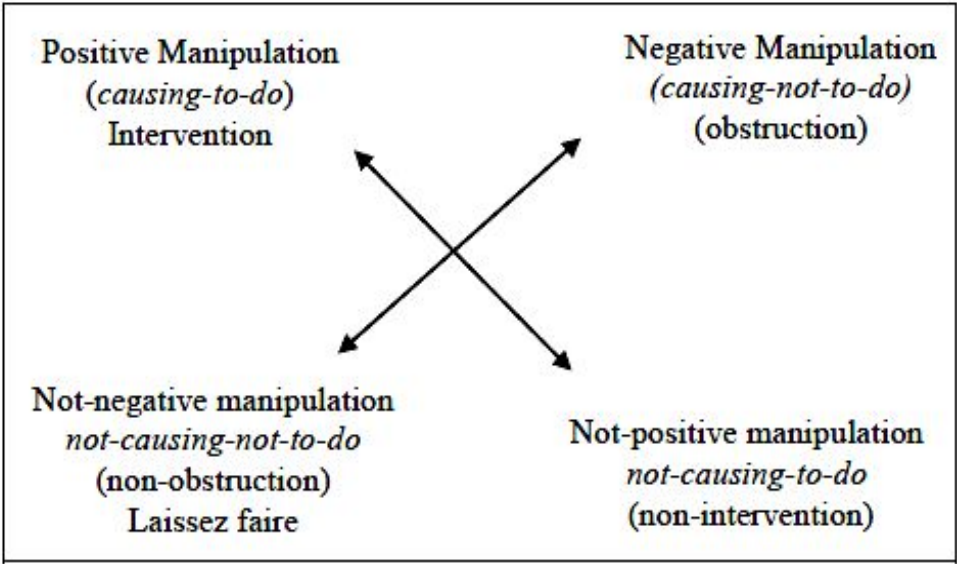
Positive Manipulation
(causing-to-do)
Intervention

Negative Manipulation
(causing-not-to-do)
(obstruction)

Not-negative manipulation
not-causing-not-to-do
(non-obstruction)
Laissez faire

Not-positive manipulation
not-causing-to-do
(non-intervention)